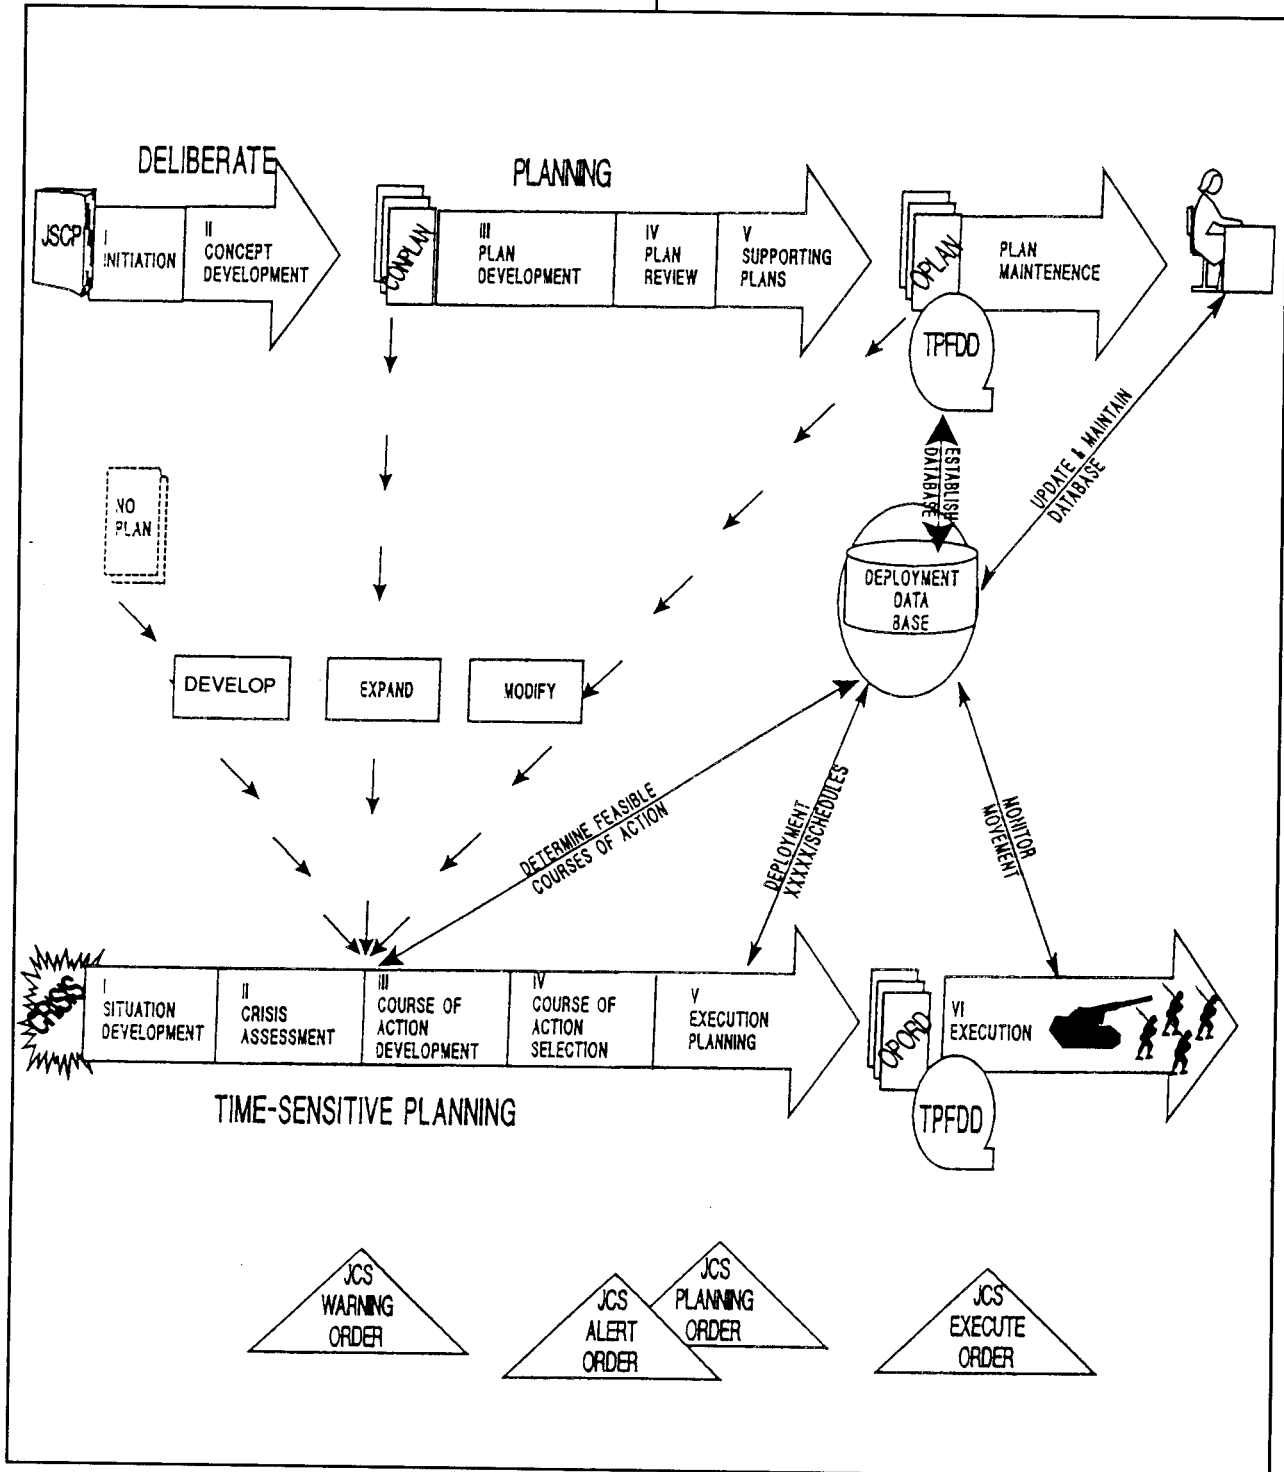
DELIBERATE

PLANNING

JSCP

I INITIATION

II CONCEPT DEVELOPMENT

CONPLAN

III PLAN DEVELOPMENT

IV PLAN REVIEW

V SUPPORTING PLANS

OPLAN

PLAN MAINTENENCE

TPFDD

ESTABLISH DATABASE

UPDATE & MAINTAIN DATABASE

NO PLAN

DEPLOYMENT DATA BASE

DEVELOP

EXPAND

MODIFY

DETERMINE FEASIBLE COURSES OF ACTION

DEPLOYMENT XXXXX/SCHEDULES

MONITOR MOVEMENT

CRISIS

I SITUATION DEVELOPMENT

II CRISIS ASSESSMENT

III COURSE OF ACTION DEVELOPMENT

IV COURSE OF ACTION SELECTION

V EXECUTION PLANNING

OPORD

VI EXECUTION

TPFDD

TIME-SENSITIVE PLANNING

JCS WARNING ORDER

JCS ALERT ORDER

JCS PLANNING ORDER

JCS EXECUTE ORDER